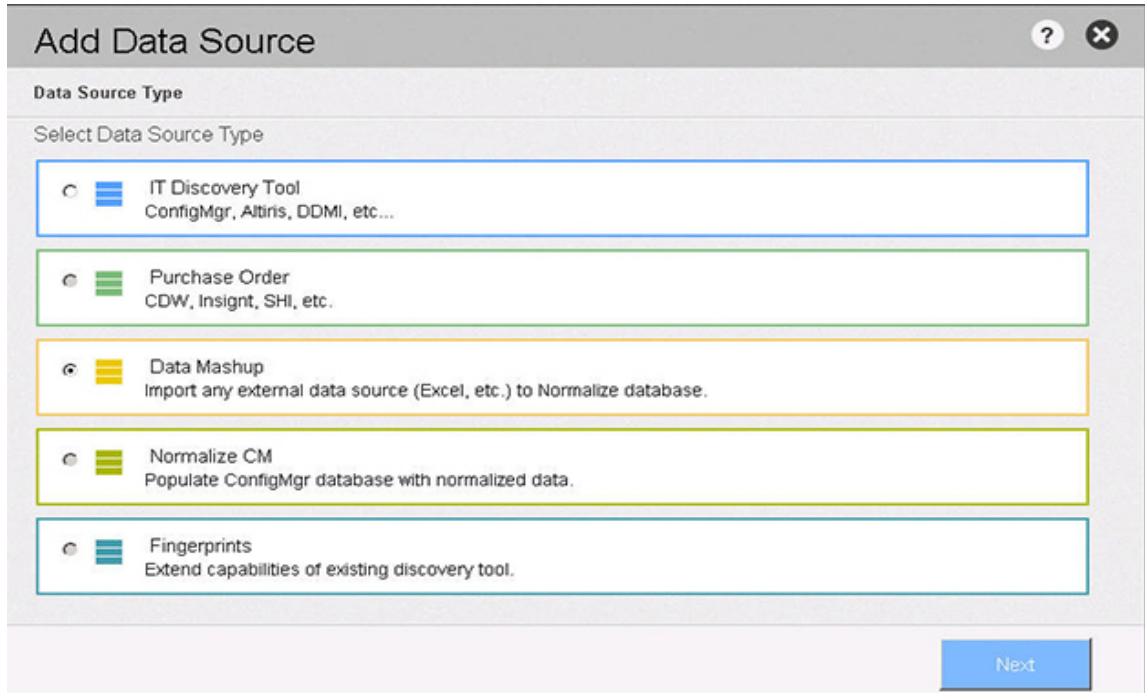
Add Data Source

?

Data Source Type

Select Data Source Type

IT Discovery Tool
ConfigMgr, Altiris, DDMI, etc...

Purchase Order
CDW, Insight, SHI, etc.

Data Mashup
Import any external data source (Excel, etc.) to Normalize database.

Normalize CM
Populate ConfigMgr database with normalized data.

Fingerprints
Extend capabilities of existing discovery tool.

Next